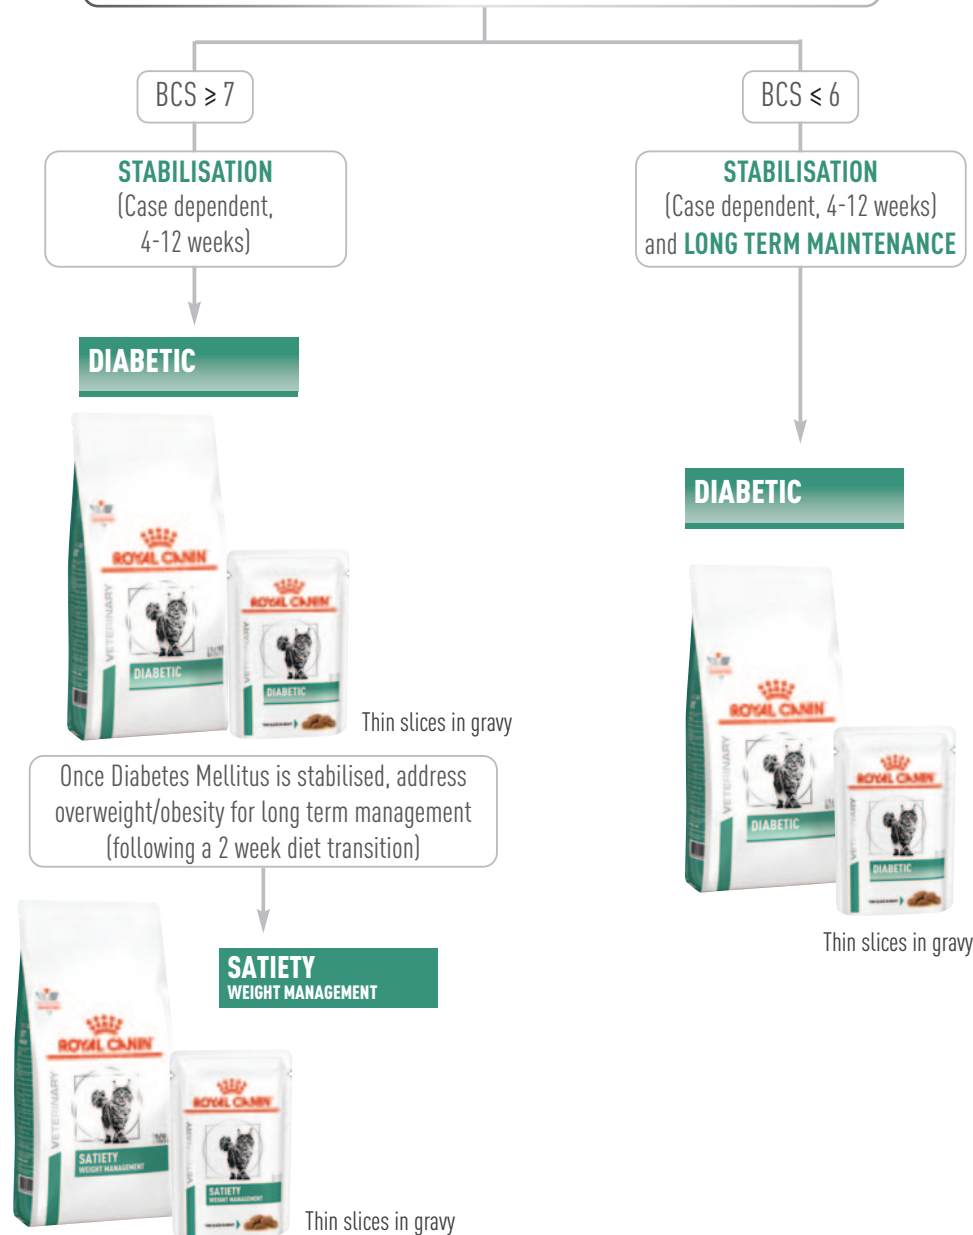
BCS $\geq 7$

STABILISATION
(Case dependent, 4-12 weeks)

DIABETIC

ROYAL CANIN
VETERINARY
DIABETIC

ROYAL CANIN
VETERINARY
DIABETIC

Thin slices in gravy

Once Diabetes Mellitus is stabilised, address overweight/obesity for long term management (following a 2 week diet transition)

SATIETY
WEIGHT MANAGEMENT

ROYAL CANIN
VETERINARY
SATIETY
WEIGHT MANAGEMENT

ROYAL CANIN
VETERINARY
SATIETY
WEIGHT MANAGEMENT

Thin slices in gravy

BCS $\leq 6$

STABILISATION
(Case dependent, 4-12 weeks) and LONG TERM MAINTENANCE

DIABETIC

ROYAL CANIN
VETERINARY
DIABETIC

ROYAL CANIN
VETERINARY
DIABETIC

Thin slices in gravy